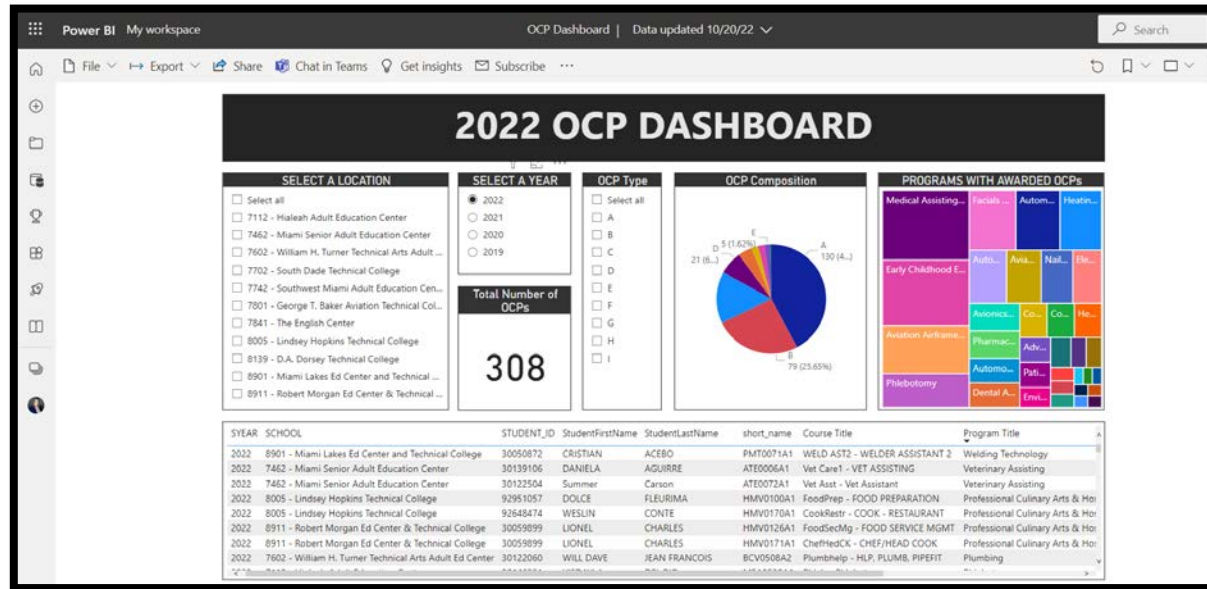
Power BI My workspace

OCP Dashboard | Data updated 10/20/22

Search

File Export Share Chat in Teams Get insights Subscribe ···

2022 OCP DASHBOARD

SELECT A LOCATION
Select all
7112 - Hialeah Adult Education Center
7462 - Miami Senior Adult Education Center
7602 - William H. Turner Technical Arts Adult ...
7702 - South Dade Technical College
7742 - Southwest Miami Adult Education Cen...
7801 - George T. Baker Aviation Technical Col...
7841 - The English Center
8005 - Lindsey Hopkins Technical College
8139 - D.A. Dorsey Technical College
8901 - Miami Lakes Ed Center and Technical ...
8911 - Robert Morgan Ed Center & Technical ...

SELECT A YEAR
2022
2021
2020
2019

Total Number of OCPs
308

OCP Type
Select all
A
B
C
D
E
F
G
H
I

OCP Composition
A 130 (4...
B 79 (25.65%)
D 5 (1.62%)
E
21 (6....

PROGRAMS WITH AWARDED OCPs
Medical Assisting...
Facials ...
Autom...
Heatin...
Early Childhood E...
Auto...
Avia...
Nail...
Ele...
Aviation Airframe...
Avionics...
Co...
Co...
He...
Pharmac...
Adv...
Phlebotomy
Automo...
Pati...
Dental A...
Envi...

| SYEAR | SCHOOL | STUDENT_ID | StudentFirstName | StudentLastName | short_name | Course Title | Program Title |
|---|---|---|---|---|---|---|---|
| 2022 | 8901 - Miami Lakes Ed Center and Technical College | 30050872 | CRISTIAN | ACEBO | PMT0071A1 | WELD AST2 - WELDER ASSISTANT 2 | Welding Technology |
| 2022 | 7462 - Miami Senior Adult Education Center | 30139106 | DANIELA | AGUIRRE | ATE0006A1 | Vet Care1 - VET ASSISTING | Veterinary Assisting |
| 2022 | 7462 - Miami Senior Adult Education Center | 30122504 | Summer | Carson | ATE0072A1 | Vet Asst - Vet Assistant | Veterinary Assisting |
| 2022 | 8005 - Lindsey Hopkins Technical College | 92951057 | DOLCE | FLEURIMA | HMV0100A1 | FoodPrep - FOOD PREPARATION | Professional Culinary Arts & Ho: |
| 2022 | 8005 - Lindsey Hopkins Technical College | 92648474 | WESLIN | CONTE | HMV0170A1 | CookRestr - COOK - RESTAURANT | Professional Culinary Arts & Ho: |
| 2022 | 8911 - Robert Morgan Ed Center & Technical College | 30059899 | LIONEL | CHARLES | HMV0126A1 | FoodSecMg - FOOD SERVICE MGMT | Professional Culinary Arts & Ho: |
| 2022 | 8911 - Robert Morgan Ed Center & Technical College | 30059899 | LIONEL | CHARLES | HMV0171A1 | ChefHedCK - CHEF/HEAD COOK | Professional Culinary Arts & Ho: |
| 2022 | 7602 - William H. Turner Technical Arts Adult Ed Center | 30122060 | WILL DAVE | JEAN FRANCOIS | BCV0508A2 | Plumbhelp - HLP, PLUMB, PIPEFIT | Plumbing |
| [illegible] | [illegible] | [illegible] | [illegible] | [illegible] | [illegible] | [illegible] | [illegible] |